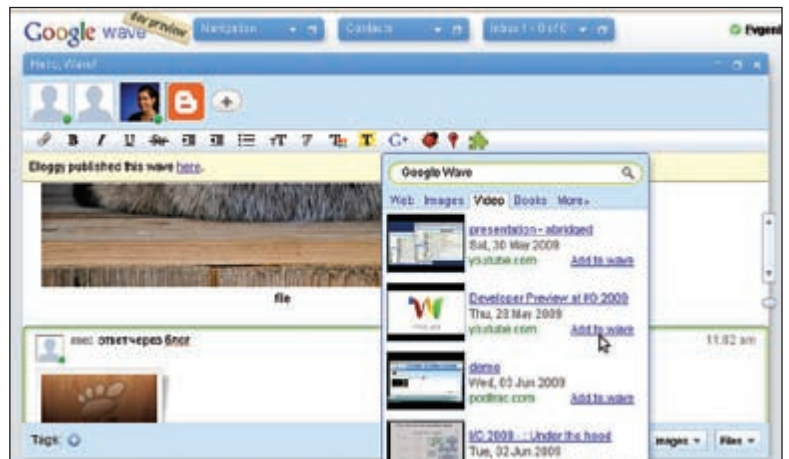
Google wave dev preview

Navigation

Contacts

Inbox 1 - 0 of 0

Evgeni

Hello, Wave!

Bloggy published this wave here.

Google Wave

Web Images Video Books More»

presentation - abridged
Sat, 30 May 2009
youtube.com
Add to wave

Developer Preview at IO 2009
Thu, 28 May 2009
youtube.com
Add to wave

demo
Wed, 03 Jun 2009
podtrac.com
Add to wave

I/O 2009 - : Under the hood
Tue, 02 Jun 2009

file

me: ответ через Блог

11:02 am

Tags:

Images

Files